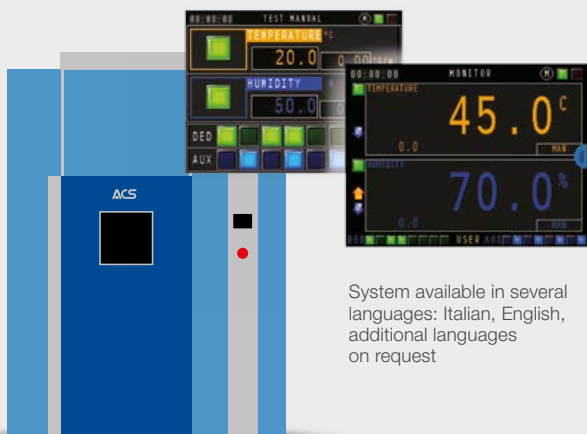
00:00:00 TEST MANUAL
TEMPERATURE °C
20.0
HUMIDITY
50.0
DED
AUX

00:00:00 MONITOR
TEMPERATURE
45.0 C
0.0
MAN
HUMIDITY
70.0 %
0.0
MAN
DED USER AUX

ACS

System available in several languages: Italian, English, additional languages on request